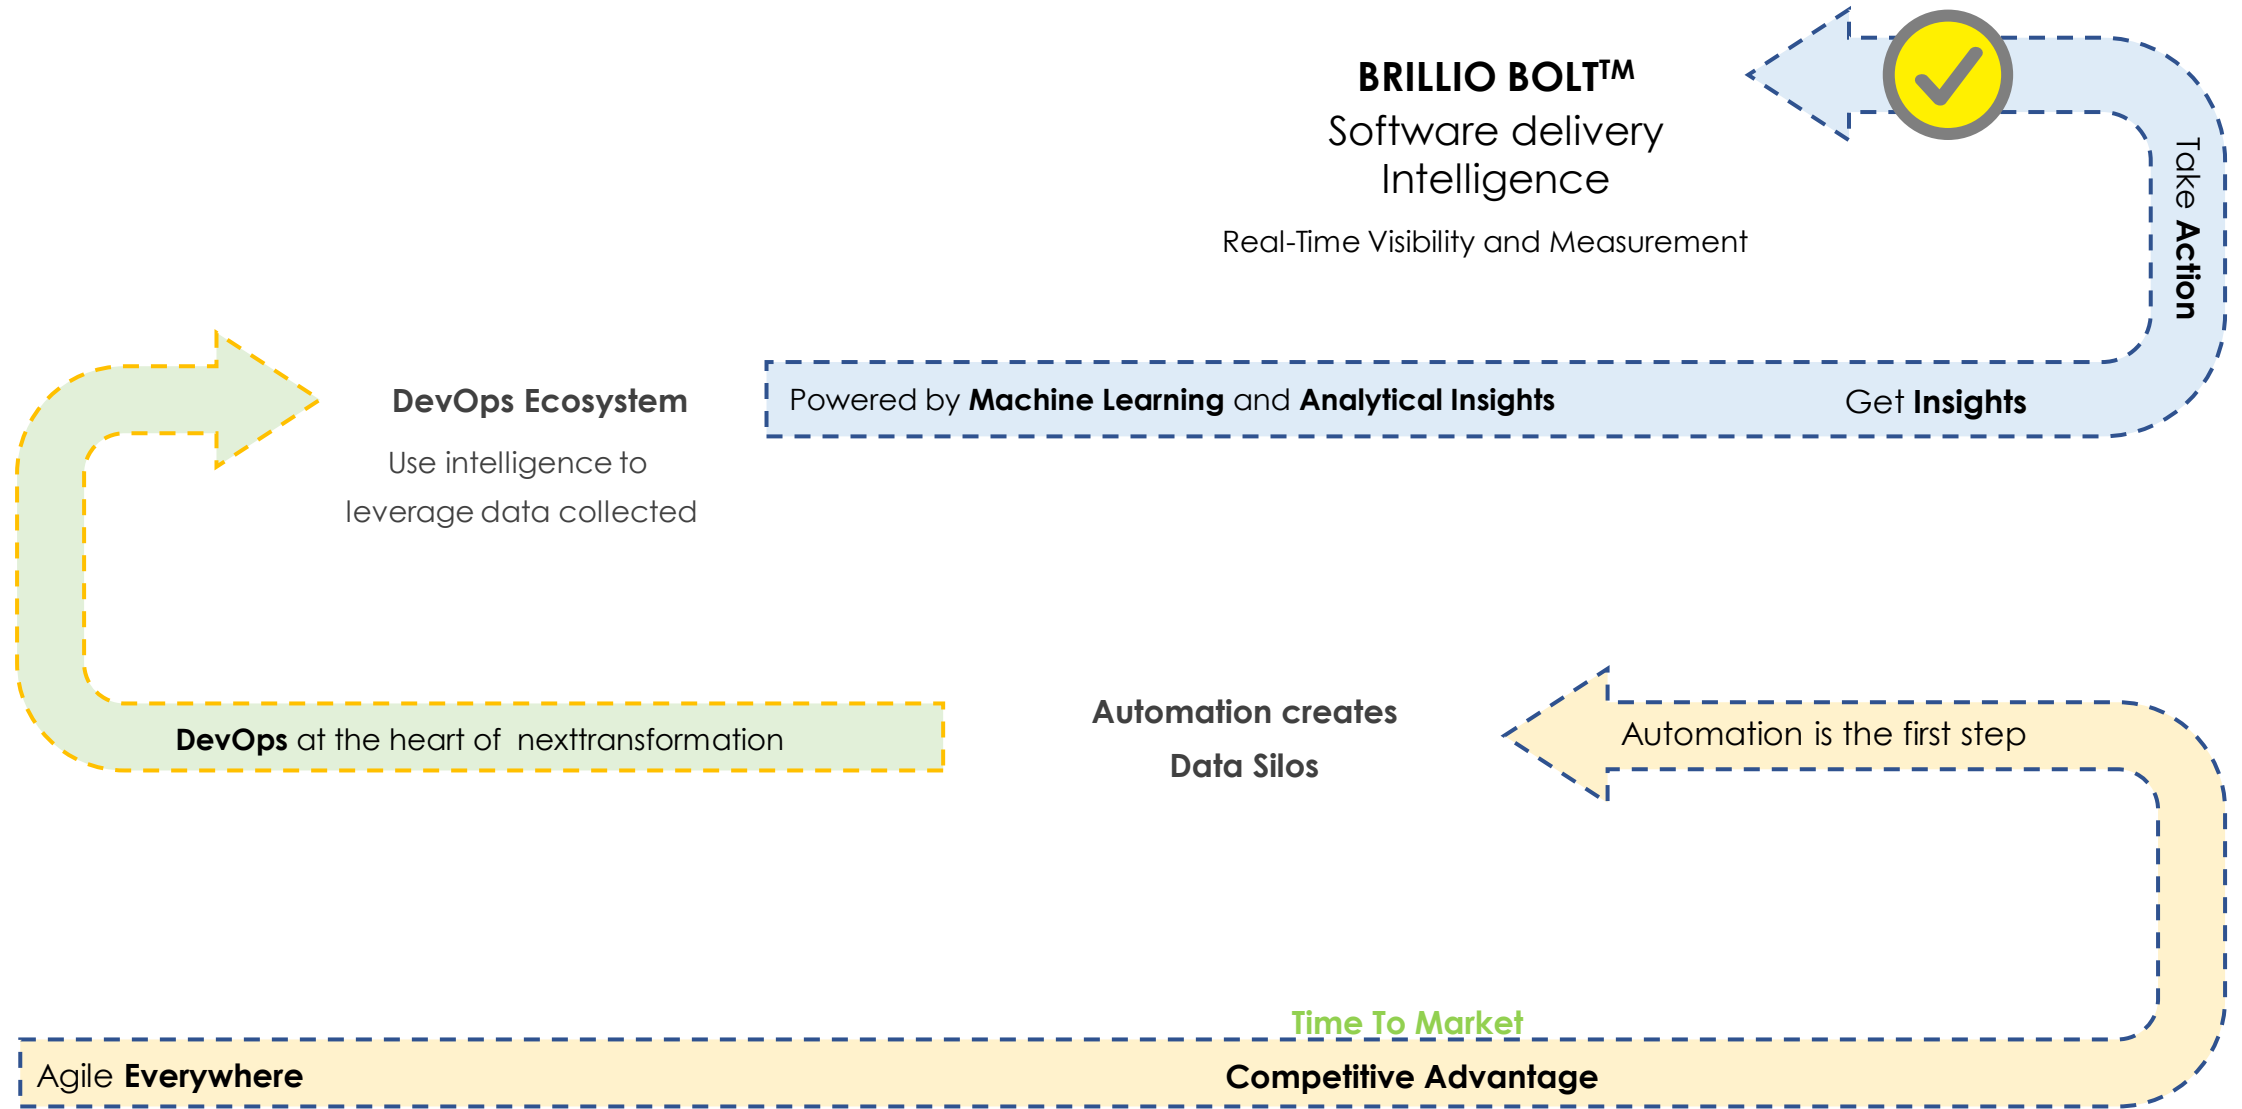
BRILLIO BOLT$^{TM}$
Software delivery Intelligence

Real-Time Visibility and Measurement

Take Action

DevOps Ecosystem

Use intelligence to leverage data collected

Powered by Machine Learning and Analytical Insights

Get Insights

DevOps at the heart of nexttransformation

Automation creates Data Silos

Automation is the first step

Time To Market

Agile Everywhere

Competitive Advantage